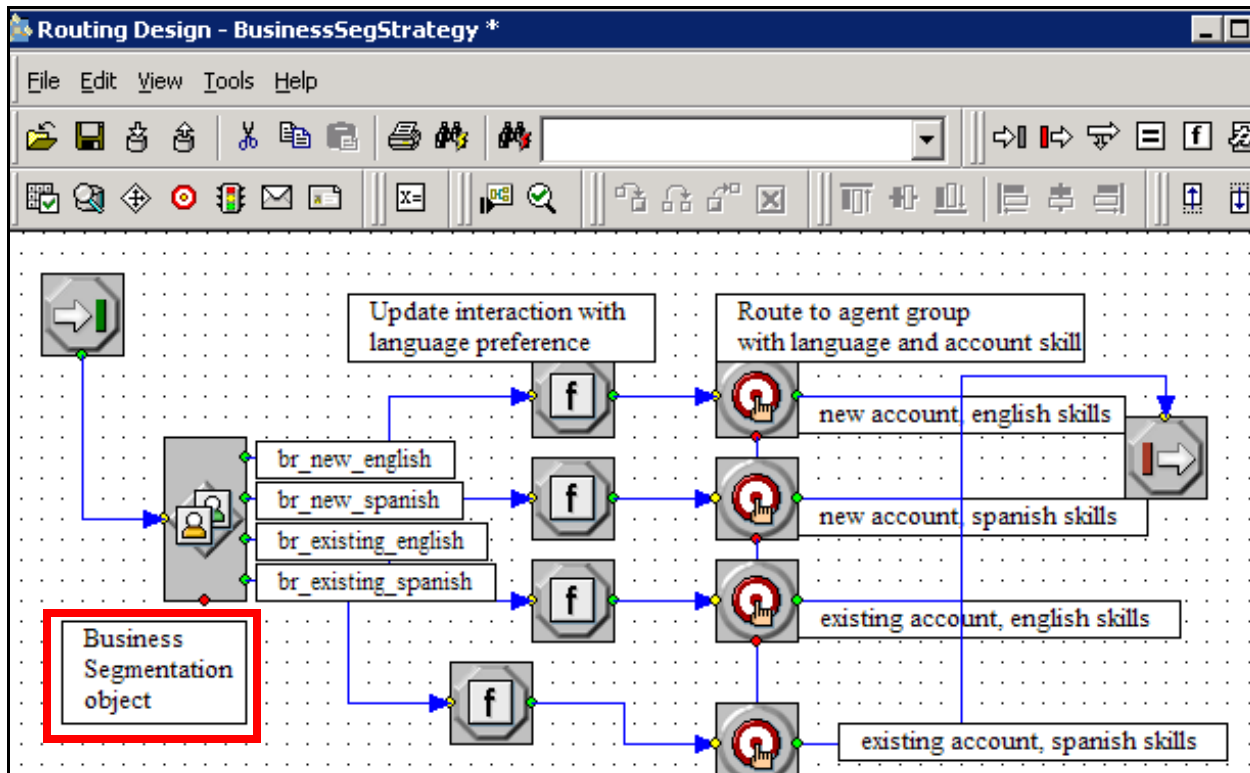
Routing Design - BusinessSegStrategy *

File Edit View Tools Help

Update interaction with language preference

Route to agent group with language and account skill

f

f

f

f

x=

br_new_english

br_new_spanish

br_existing_english

br_existing_spanish

new account, english skills

new account, spanish skills

existing account, english skills

existing account, spanish skills

Business Segmentation object